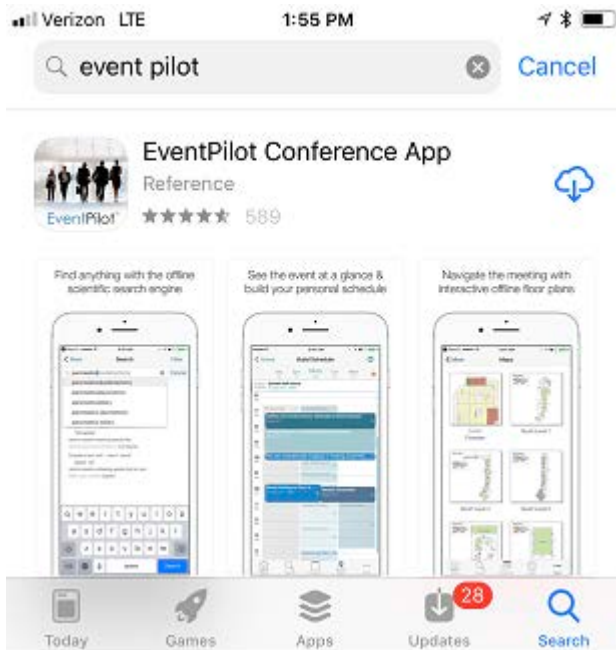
Verizon LTE 1:55 PM

event pilot Cancel

EventPilot Conference App
Reference
589
EventPilot

Find anything with the offline scientific search engine

See the event at a glance & build your personal schedule

Navigate the meeting with interactive offline floor plans

Today Games Apps 28 Updates Search